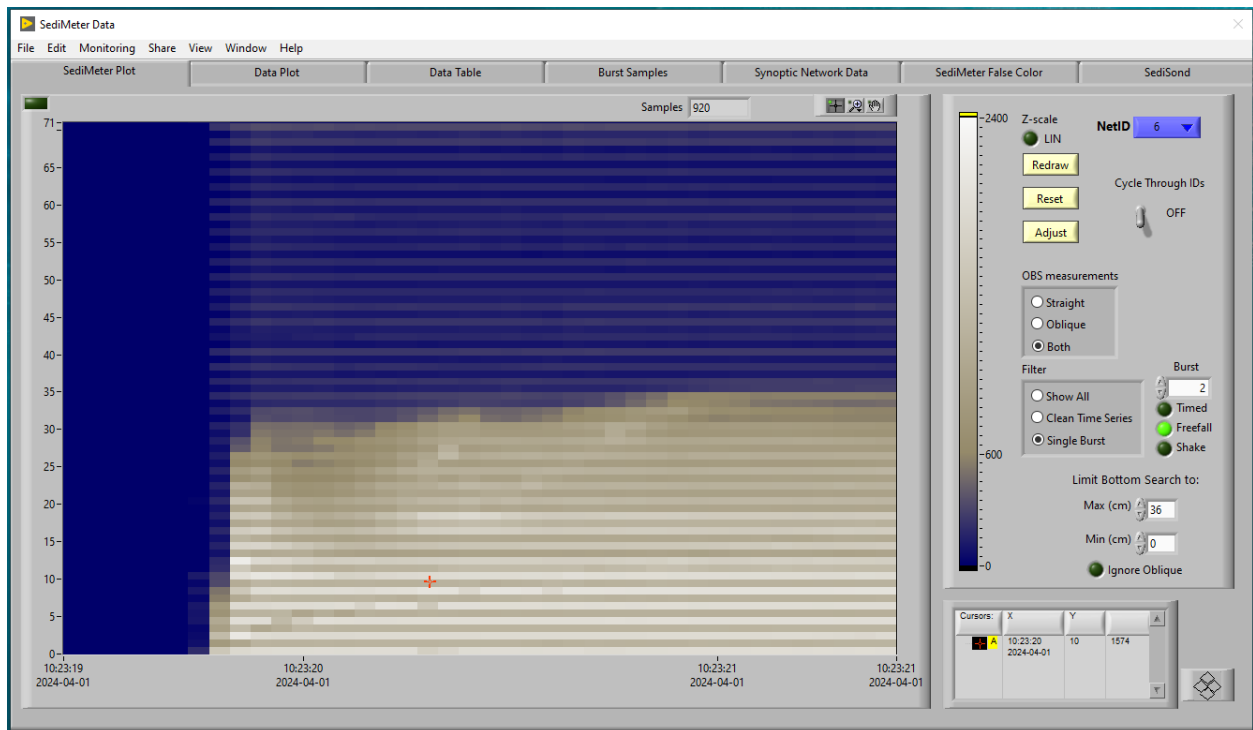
SediMeter Data

File Edit Monitoring Share View Window Help

SediMeter Plot | Data Plot | Data Table | Burst Samples | Synoptic Network Data | SediMeter False Color | SediSond

Samples 920

71
65
60
55
50
45
40
35
30
25
20
15
10
5
0

10:23:19
2024-04-01

10:23:20
2024-04-01

10:23:21
2024-04-01

10:23:21
2024-04-01

2400
600
0

Z-scale
LIN

Redraw
Reset
Adjust

NetID 6

Cycle Through IDs
OFF

OBS measurements
Straight
Oblique
Both

Filter
Show All
Clean Time Series
Single Burst

Burst
2
Timed
Freefall
Shake

Limit Bottom Search to:
Max (cm) 36
Min (cm) 0
Ignore Oblique

| Cursors: | X | Y | |
|---|---|---|---|
| A | 10:23:20 2024-04-01 | 10 | 1574 |